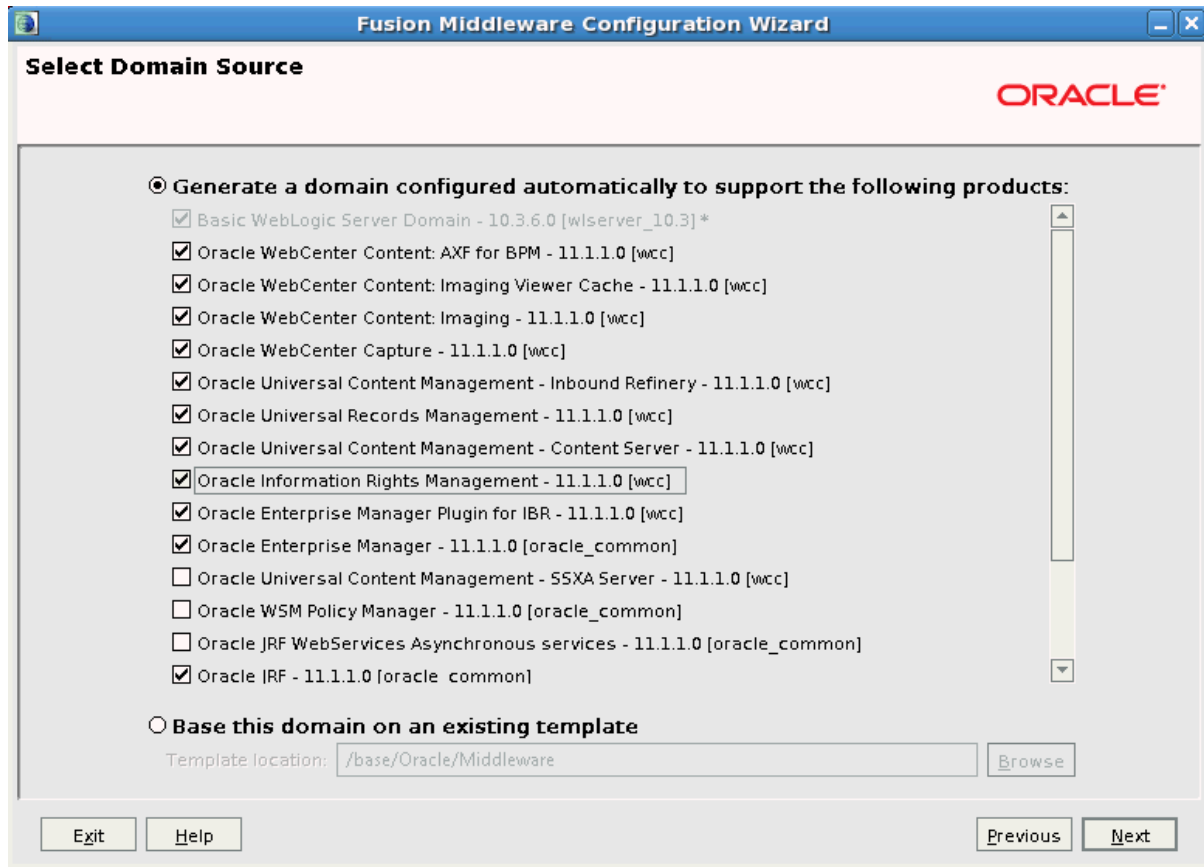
Fusion Middleware Configuration Wizard

Select Domain Source

ORACLE

Generate a domain configured automatically to support the following products:

Basic WebLogic Server Domain - 10.3.6.0 [wlserver_10.3] *
Oracle WebCenter Content: AXF for BPM - 11.1.1.0 [wcc]
Oracle WebCenter Content: Imaging Viewer Cache - 11.1.1.0 [wcc]
Oracle WebCenter Content: Imaging - 11.1.1.0 [wcc]
Oracle WebCenter Capture - 11.1.1.0 [wcc]
Oracle Universal Content Management - Inbound Refinery - 11.1.1.0 [wcc]
Oracle Universal Records Management - 11.1.1.0 [wcc]
Oracle Universal Content Management - Content Server - 11.1.1.0 [wcc]
Oracle Information Rights Management - 11.1.1.0 [wcc]
Oracle Enterprise Manager Plugin for IBR - 11.1.1.0 [wcc]
Oracle Enterprise Manager - 11.1.1.0 [oracle_common]
Oracle Universal Content Management - SSXA Server - 11.1.1.0 [wcc]
Oracle WSM Policy Manager - 11.1.1.0 [oracle_common]
Oracle JRF WebServices Asynchronous services - 11.1.1.0 [oracle_common]
Oracle JRF - 11.1.1.0 [oracle_common]

Base this domain on an existing template

Template location: /base/Oracle/Middleware

Browse

Exit
Help
Previous
Next